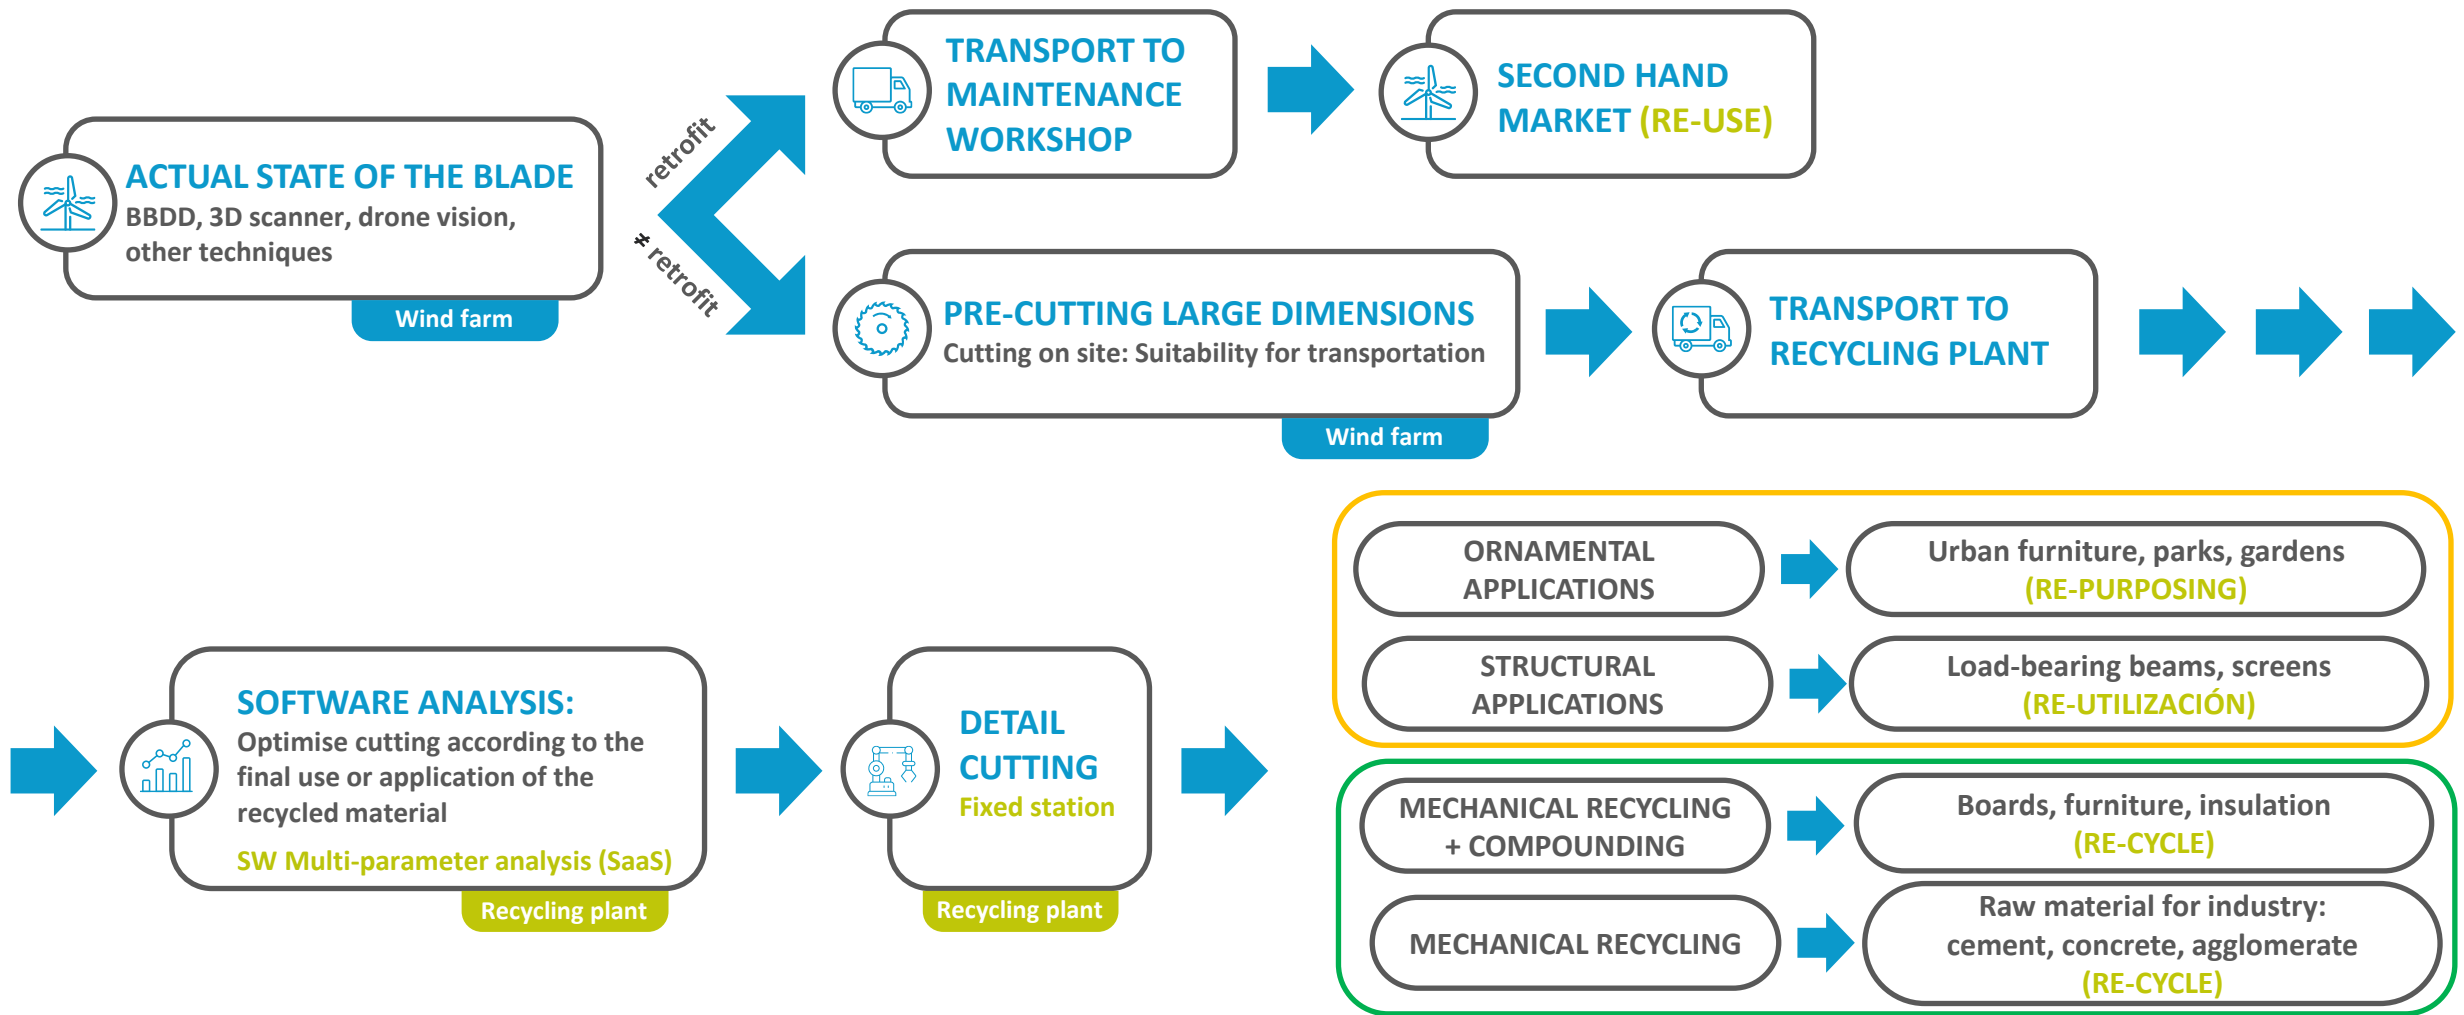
ACTUAL STATE OF THE BLADE
BBDD, 3D scanner, drone vision, other techniques
Wind farm

retrofit

≠ retrofit

TRANSPORT TO MAINTENANCE WORKSHOP

SECOND HAND MARKET (RE-USE)

PRE-CUTTING LARGE DIMENSIONS
Cutting on site: Suitability for transportation
Wind farm

TRANSPORT TO RECYCLING PLANT

SOFTWARE ANALYSIS:
Optimise cutting according to the final use or application of the recycled material
SW Multi-parameter analysis (SaaS)
Recycling plant

DETAIL CUTTING
Fixed station
Recycling plant

ORNAMENTAL APPLICATIONS

Urban furniture, parks, gardens (RE-PURPOSING)

STRUCTURAL APPLICATIONS

Load-bearing beams, screens (RE-UTILIZACIÓN)

MECHANICAL RECYCLING + COMPOUNDING

Boards, furniture, insulation (RE-CYCLE)

MECHANICAL RECYCLING

Raw material for industry: cement, concrete, agglomerate (RE-CYCLE)